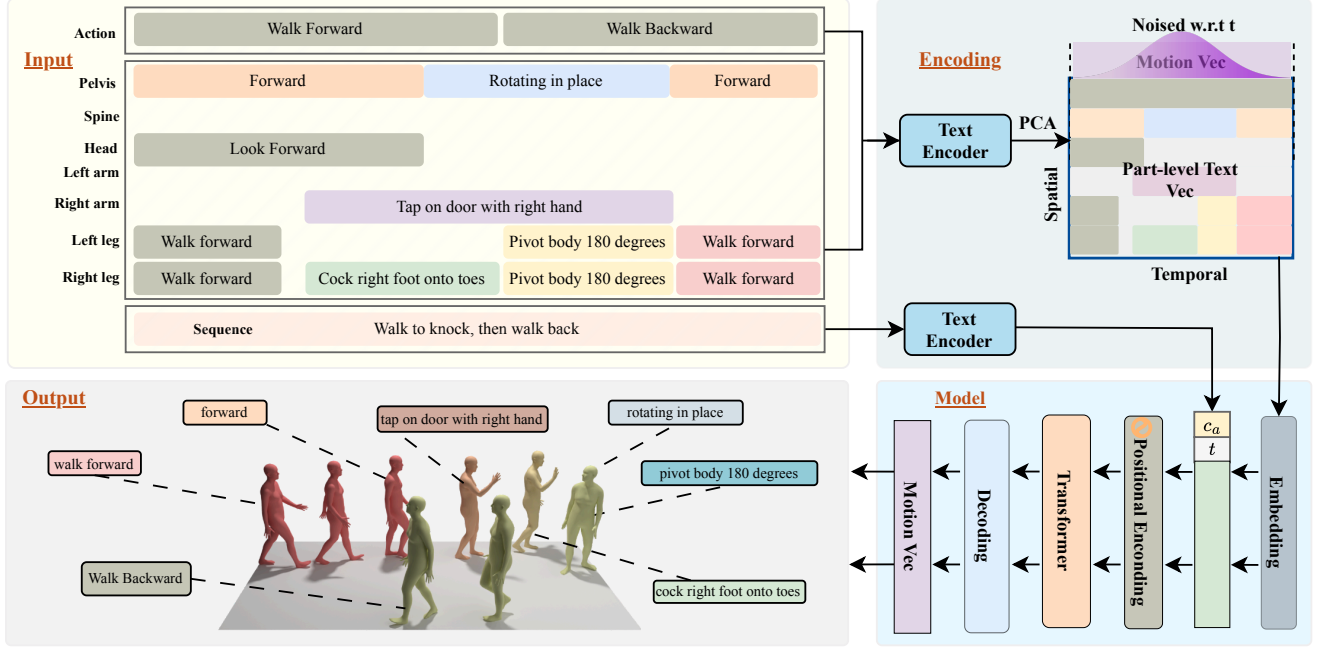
Input

Action: Walk Forward | Walk Backward

Pelvis: Forward | Rotating in place | Forward

Spine

Head: Look Forward

Left arm

Right arm: Tap on door with right hand

Left leg: Walk forward | Pivot body 180 degrees | Walk forward

Right leg: Walk forward | Cock right foot onto toes | Pivot body 180 degrees | Walk forward

Sequence: Walk to knock, then walk back

Encoding

Text Encoder

PCA

Noised w.r.t t

Motion Vec

Part-level Text Vec

Spatial

Temporal

Text Encoder

Output

forward

tap on door with right hand

rotating in place

walk forward

pivot body 180 degrees

Walk Backward

cock right foot onto toes

Model

Motion Vec

Decoding

Transformer

Positional Encoding

$c_a$

$t$

Embedding